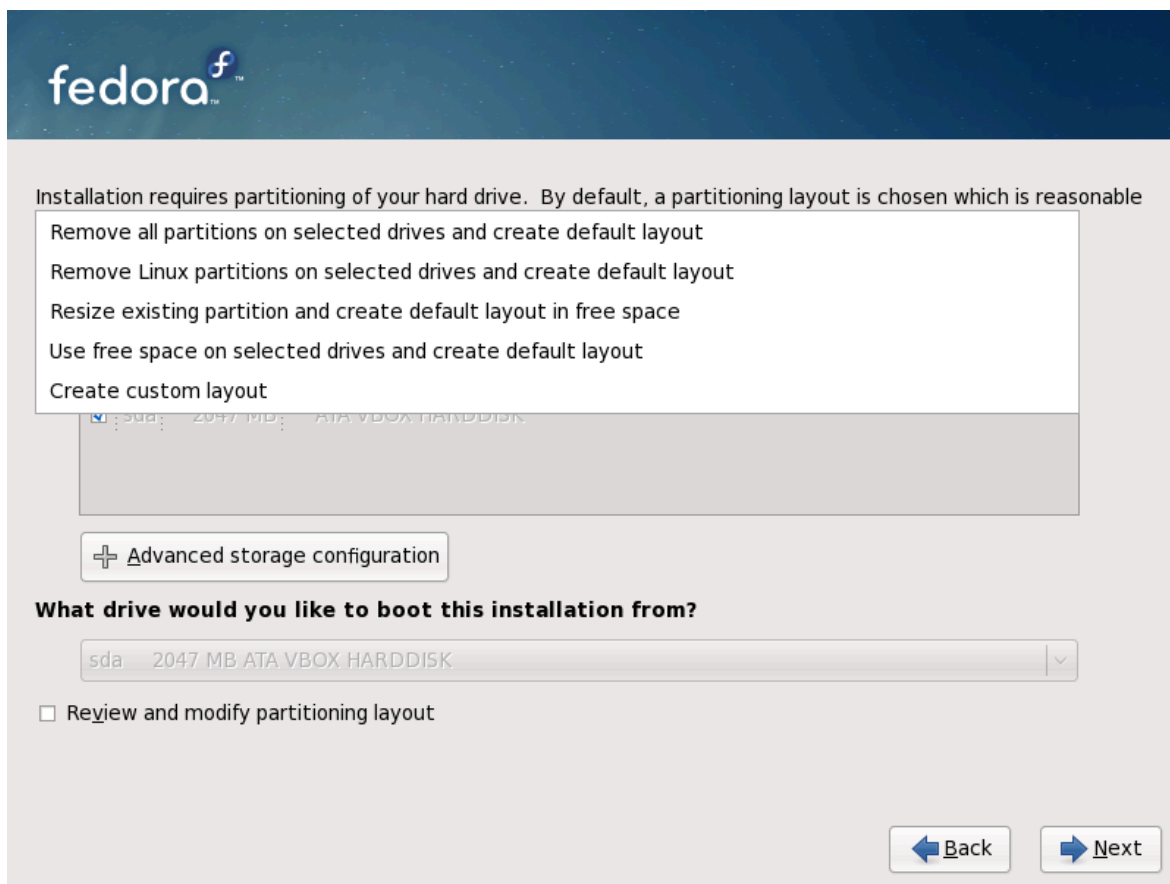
fedora

Installation requires partitioning of your hard drive. By default, a partitioning layout is chosen which is reasonable

Remove all partitions on selected drives and create default layout

Remove Linux partitions on selected drives and create default layout

Resize existing partition and create default layout in free space

Use free space on selected drives and create default layout

Create custom layout

sda 2047 MB ATA VBOX HARDDISK

Advanced storage configuration

What drive would you like to boot this installation from?

sda 2047 MB ATA VBOX HARDDISK

Review and modify partitioning layout

Back

Next